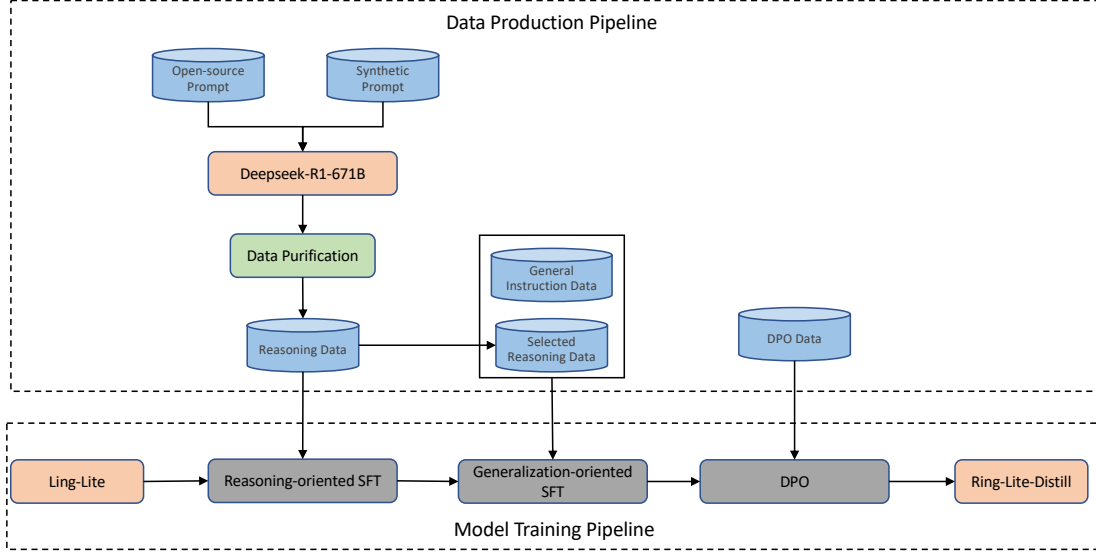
Data Production Pipeline

Open-source Prompt

Synthetic Prompt

Deepseek-R1-671B

Data Purification

General Instruction Data

Selected Reasoning Data

Reasoning Data

DPO Data

Ling-Lite

Reasoning-oriented SFT

Generalization-oriented SFT

DPO

Ring-Lite-Distill

Model Training Pipeline